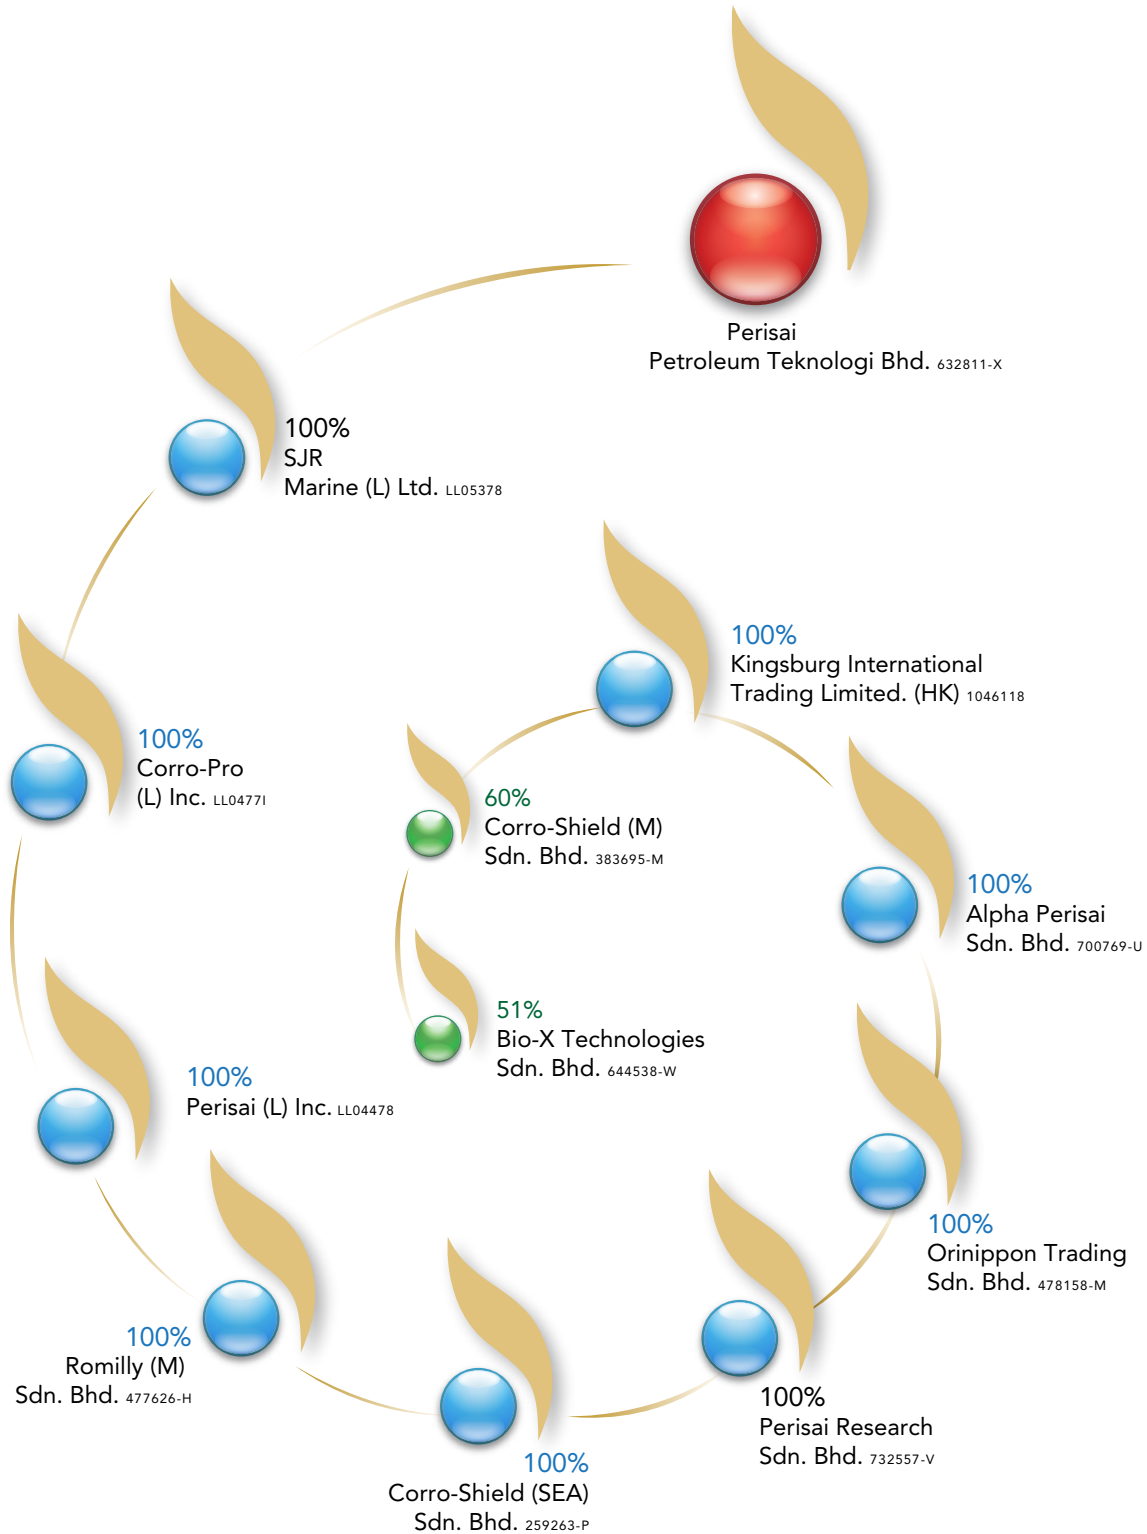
Perisai
Petroleum Teknologi Bhd. 632811-X

100%
SJR
Marine (L) Ltd. LL05378

100%
Kingsburg International
Trading Limited. (HK) 1046118

100%
Corro-Pro
(L) Inc. LL04771

60%
Corro-Shield (M)
Sdn. Bhd. 383695-M

100%
Alpha Perisai
Sdn. Bhd. 700769-U

51%
Bio-X Technologies
Sdn. Bhd. 644538-W

100%
Perisai (L) Inc. LL04478

100%
Orinippon Trading
Sdn. Bhd. 478158-M

100%
Romilly (M)
Sdn. Bhd. 477626-H

100%
Perisai Research
Sdn. Bhd. 732557-V

100%
Corro-Shield (SEA)
Sdn. Bhd. 259263-P